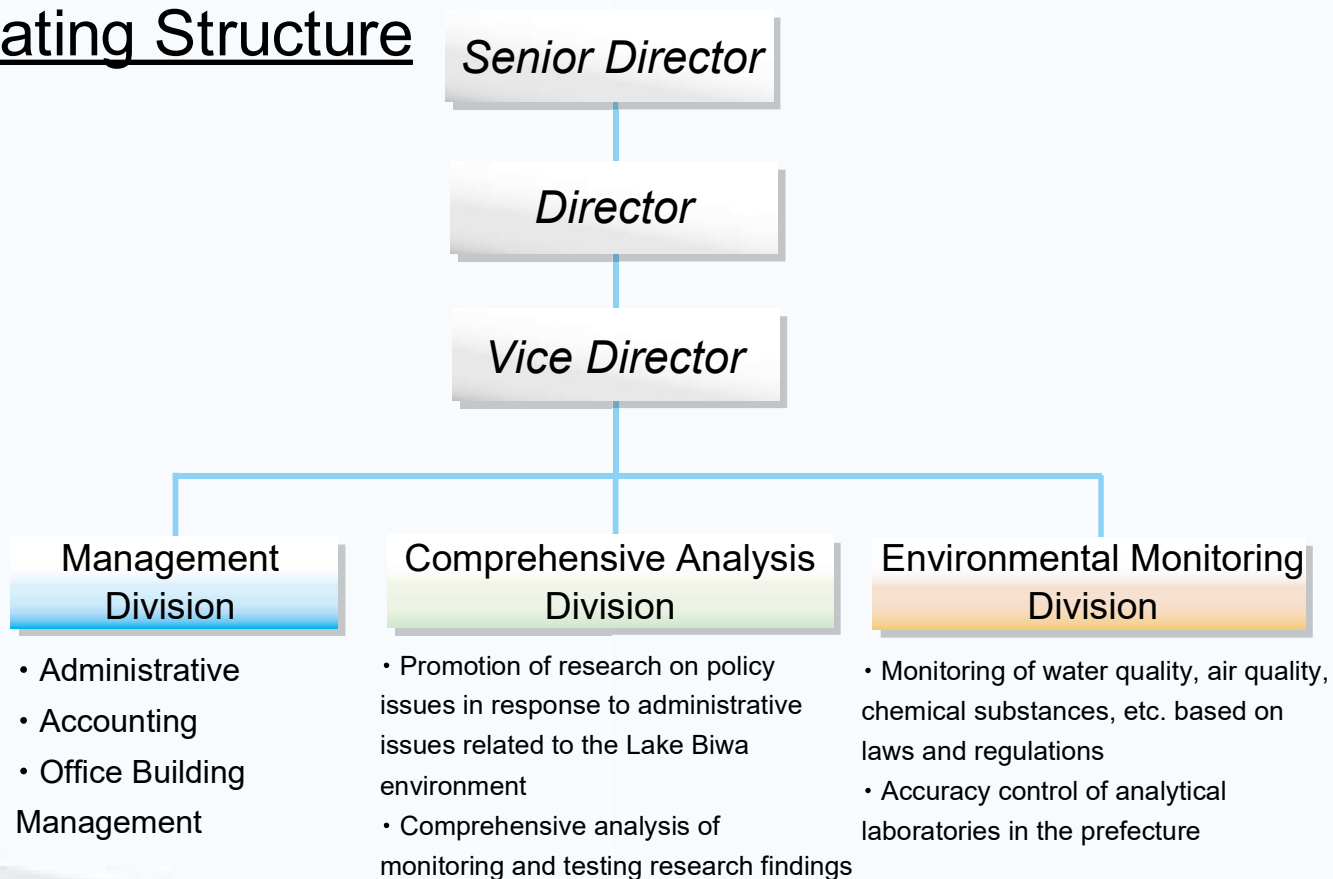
ating Structure

Senior Director

Director

Vice Director

Management Division

・Administrative
・Accounting
・Office Building Management

Comprehensive Analysis Division

・Promotion of research on policy issues in response to administrative issues related to the Lake Biwa environment
・Comprehensive analysis of monitoring and testing research findings

Environmental Monitoring Division

・Monitoring of water quality, air quality, chemical substances, etc. based on laws and regulations
・Accuracy control of analytical laboratories in the prefecture